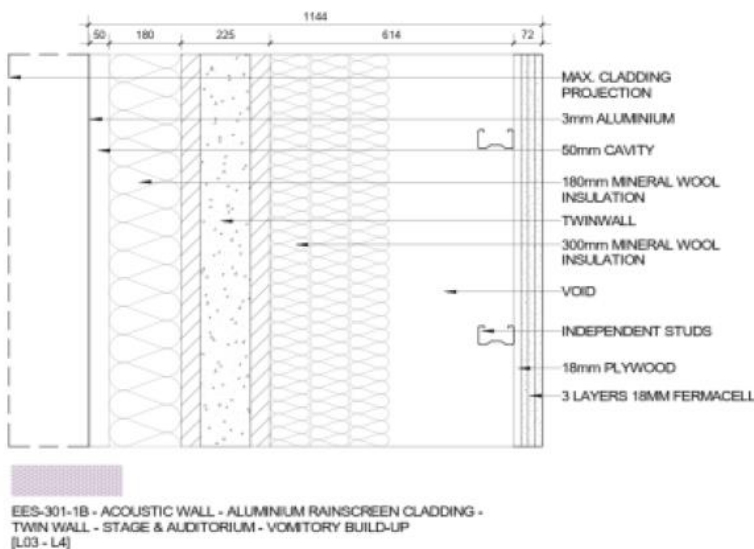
1144

50

180

225

614

72

MAX. CLADDING PROJECTION

3mm ALUMINIUM

50mm CAVITY

180mm MINERAL WOOL INSULATION

TWINWALL

300mm MINERAL WOOL INSULATION

VOID

INDEPENDENT STUDS

18mm PLYWOOD

3 LAYERS 18MM FERMACELL

EES-301-1B - ACOUSTIC WALL - ALUMINIUM RAINSCREEN CLADDING - TWIN WALL - STAGE & AUDITORIUM - VOMITORY BUILD-UP
[L03 - L4]